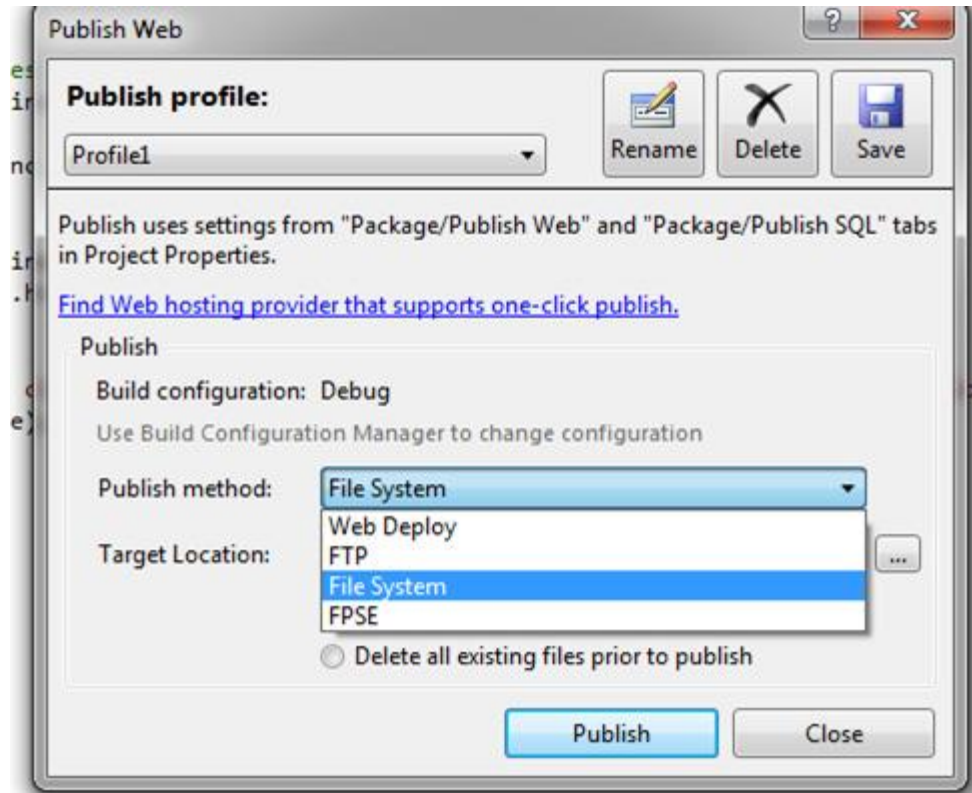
Publish Web

?

X

Publish profile:

Profile1

Rename

Delete

Save

Publish uses settings from "Package/Publish Web" and "Package/Publish SQL" tabs in Project Properties.

Find Web hosting provider that supports one-click publish.

Publish

Build configuration: Debug

Use Build Configuration Manager to change configuration

Publish method: File System

Web Deploy
FTP
File System
FPSE

Target Location:

...

Delete all existing files prior to publish

Publish

Close